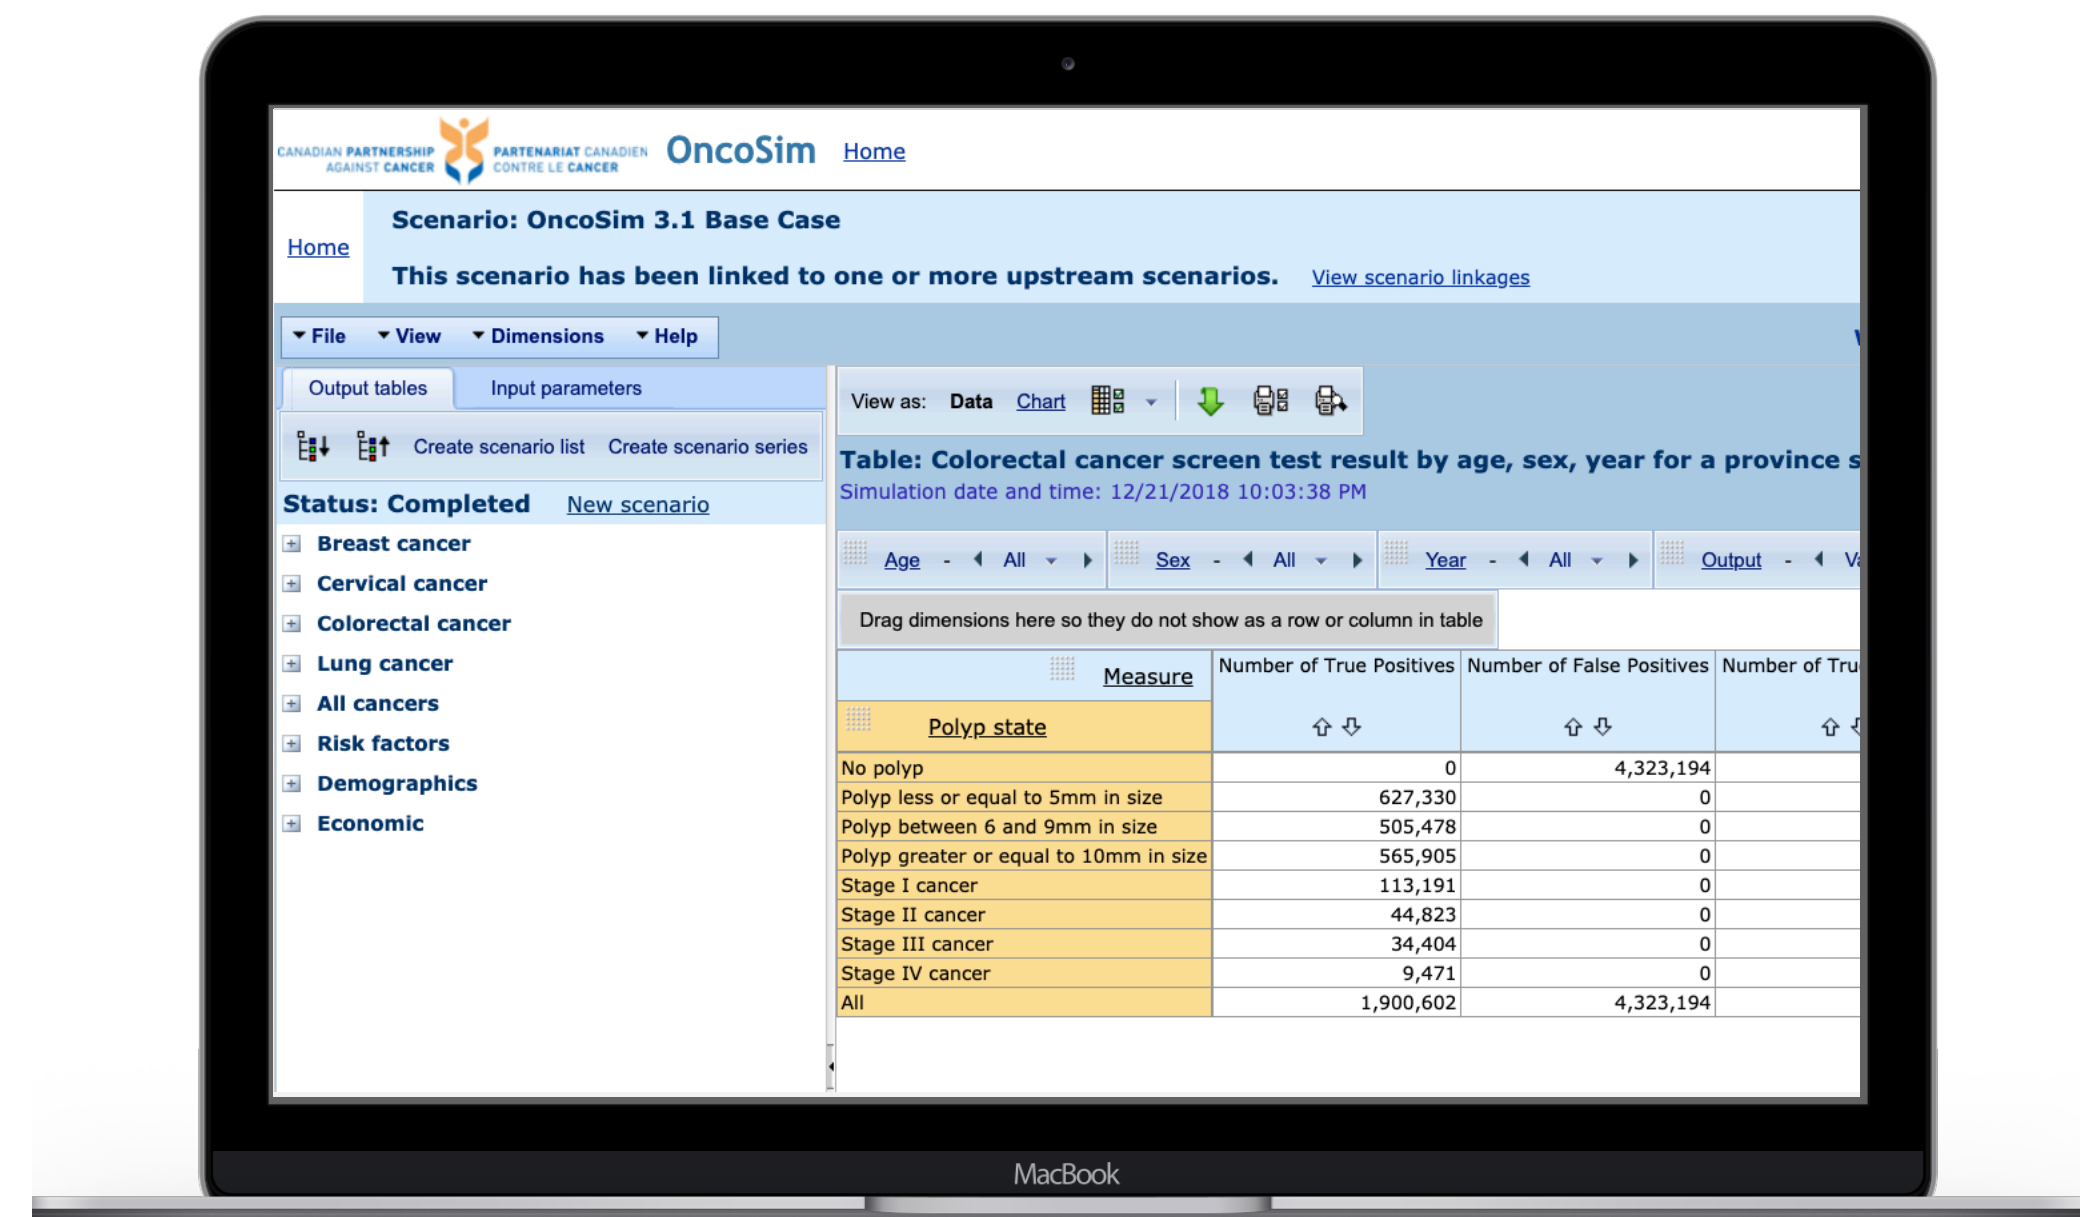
CANADIAN PARTNERSHIP AGAINST CANCER PARTENARIAT CANADIEN CONTRE LE CANCER OncoSim Home

Home

Scenario: OncoSim 3.1 Base Case

This scenario has been linked to one or more upstream scenarios. View scenario linkages

File View Dimensions Help

Output tables Input parameters

Create scenario list Create scenario series

Status: Completed New scenario

Breast cancer
Cervical cancer
Colorectal cancer
Lung cancer
All cancers
Risk factors
Demographics
Economic

View as: Data Chart

Table: Colorectal cancer screen test result by age, sex, year for a province s

Simulation date and time: 12/21/2018 10:03:38 PM

Age - All Sex - All Year - All Output - V

Drag dimensions here so they do not show as a row or column in table

| Measure / Polyp state | Number of True Positives | Number of False Positives | Number of Tru |
|---|---|---|---|
| No polyp | 0 | 4,323,194 | |
| Polyp less or equal to 5mm in size | 627,330 | 0 | |
| Polyp between 6 and 9mm in size | 505,478 | 0 | |
| Polyp greater or equal to 10mm in size | 565,905 | 0 | |
| Stage I cancer | 113,191 | 0 | |
| Stage II cancer | 44,823 | 0 | |
| Stage III cancer | 34,404 | 0 | |
| Stage IV cancer | 9,471 | 0 | |
| All | 1,900,602 | 4,323,194 | |

MacBook